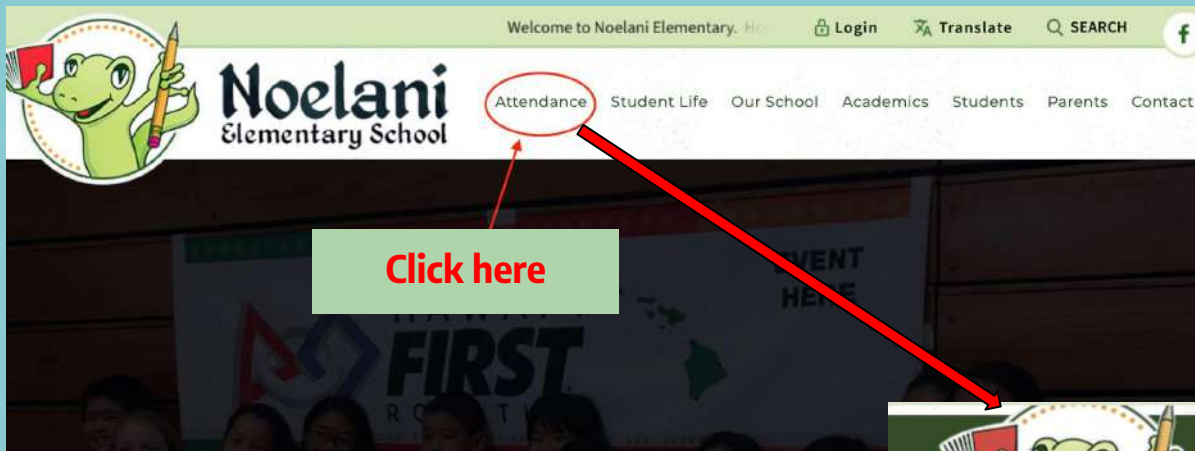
Welcome to Noelani Elementary. Ho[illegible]

Login

Translate

SEARCH

f

Noelani
Elementary School

Attendance Student Life Our School Academics Students Parents Contact

Click here

HAWAI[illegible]
FIRST
ROBOTI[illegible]

EVENT
HERE